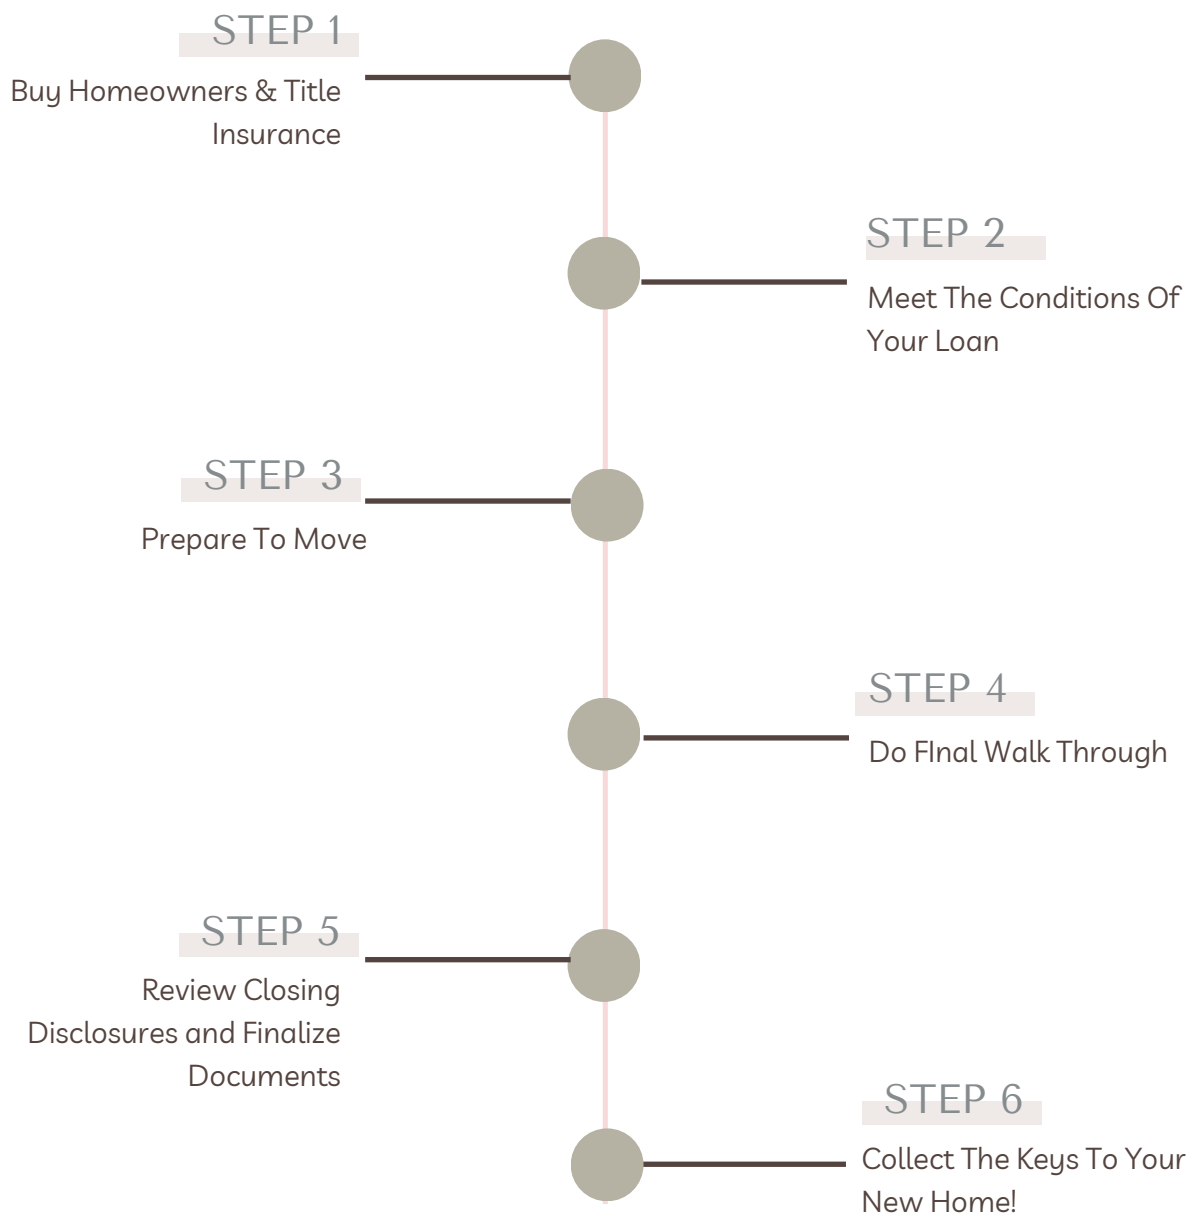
STEP 1
Buy Homeowners & Title Insurance

STEP 2
Meet The Conditions Of Your Loan

STEP 3
Prepare To Move

STEP 4
Do FInal Walk Through

STEP 5
Review Closing Disclosures and Finalize Documents

STEP 6
Collect The Keys To Your New Home!